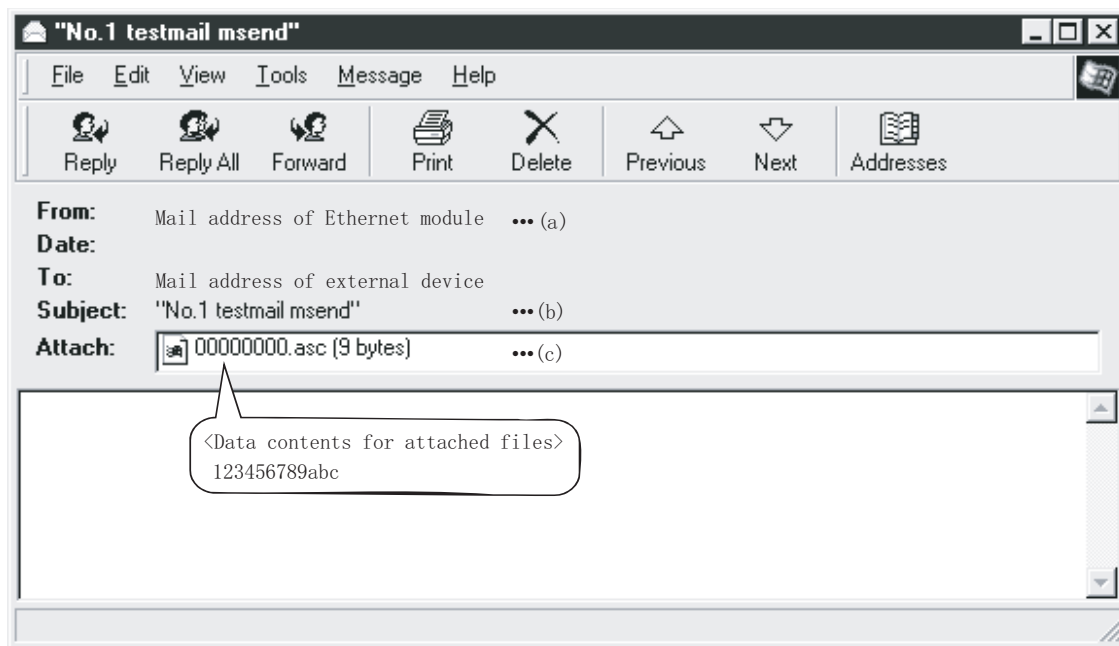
"No.1 testmail msend"

File Edit View Tools Message Help

Reply Reply All Forward Print Delete Previous Next Addresses

From: Mail address of Ethernet module ••• (a)
Date:
To: Mail address of external device
Subject: "No.1 testmail msend" ••• (b)
Attach: 00000000.asc (9 bytes) ••• (c)

〈Data contents for attached files〉
123456789abc